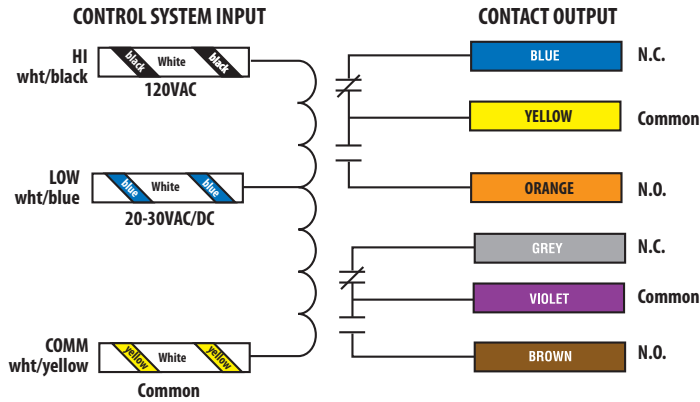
CONTROL SYSTEM INPUT

CONTACT OUTPUT

HI
wht/black

black White black

120VAC

BLUE N.C.

YELLOW Common

LOW
wht/blue

blue White blue

20-30VAC/DC

ORANGE N.O.

GREY N.C.

VIOLET Common

COMM
wht/yellow

yellow White yellow

Common

BROWN N.O.